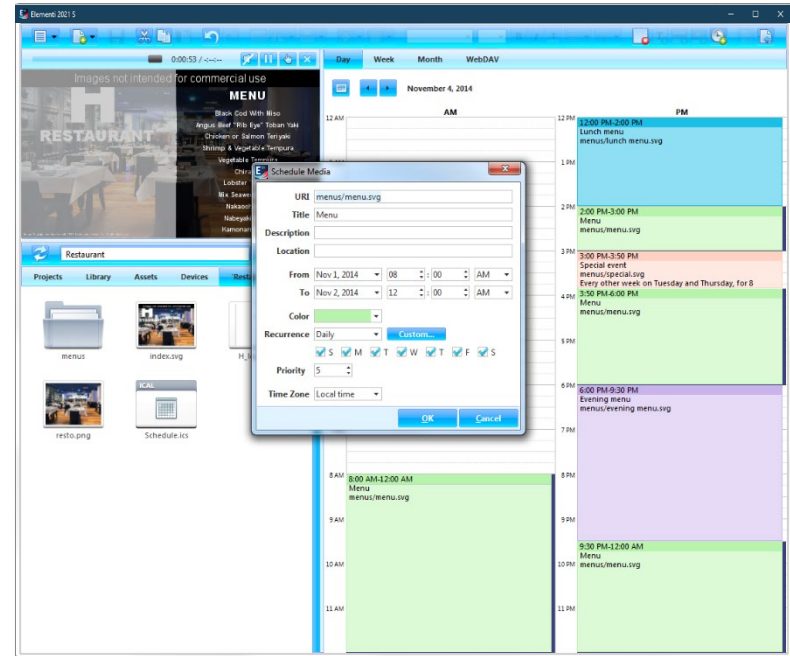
Elementi 2021 S

0:00:53 / -:-:-

Images not intended for commercial use

RESTAURANT

MENU

Black Cod With Miso
Angus Beef "Rib Eye" Toban Yaki
Chicken or Salmon Teriyaki
Shrimp & Vegetable Tempura
Vegetable Tempura
Chira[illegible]
Lobster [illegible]
Mix Seawe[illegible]
Nakaoc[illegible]
Nabeyal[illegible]
Kamonan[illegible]

Restaurant

Projects Library Assets Devices Rest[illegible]

menus index.svg H_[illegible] resto.png ICAL Schedule.ics

Day Week Month WebDAV

November 4, 2014

AM PM

12 AM 1 AM 8 AM 9 AM 10 AM 11 AM

12 PM 1 PM 2 PM 3 PM 4 PM 5 PM 6 PM 7 PM 8 PM 9 PM 10 PM 11 PM

12:00 PM-2:00 PM
Lunch menu
menus/lunch menu.svg

2:00 PM-3:00 PM
Menu
menus/menu.svg

3:00 PM-3:50 PM
Special event
menus/special.svg
Every other week on Tuesday and Thursday, for 8

3:50 PM-6:00 PM
Menu
menus/menu.svg

6:00 PM-9:30 PM
Evening menu
menus/evening menu.svg

8:00 AM-12:00 AM
Menu
menus/menu.svg

9:30 PM-12:00 AM
Menu
menus/menu.svg

Schedule Media

URI menus/menu.svg
Title Menu
Description
Location
From Nov 1, 2014 08 : 00 : 00 AM
To Nov 2, 2014 12 : 00 : 00 AM
Color
Recurrence Daily Custom...
S M T W T F S
Priority 5
Time Zone Local time

OK Cancel